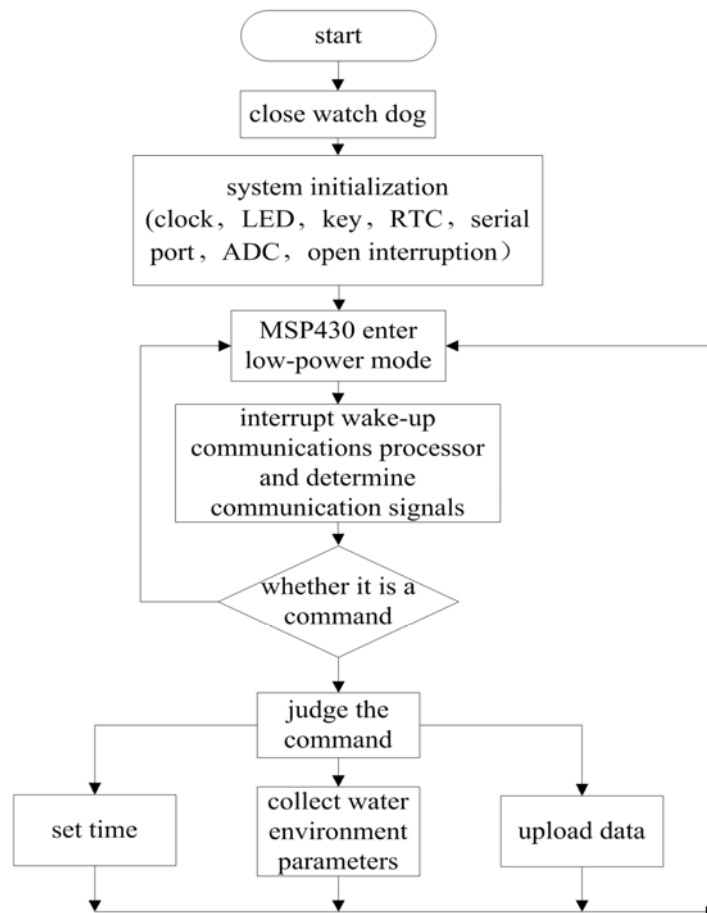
start

close watch dog

system initialization (clock，LED，key，RTC，serial port，ADC，open interruption）

MSP430 enter low-power mode

interrupt wake-up communications processor and determine communication signals

whether it is a command

judge the command

set time

collect water environment parameters

upload data